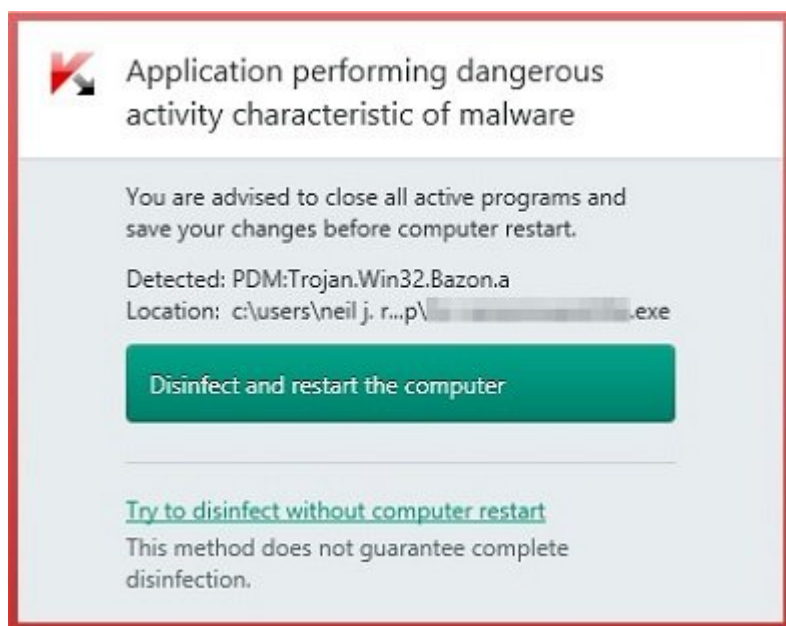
Application performing dangerous activity characteristic of malware

You are advised to close all active programs and save your changes before computer restart.

Detected: PDM:Trojan.Win32.Bazon.a
Location: c:\users\neil j. r...p\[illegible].exe

Disinfect and restart the computer

Try to disinfect without computer restart
This method does not guarantee complete disinfection.